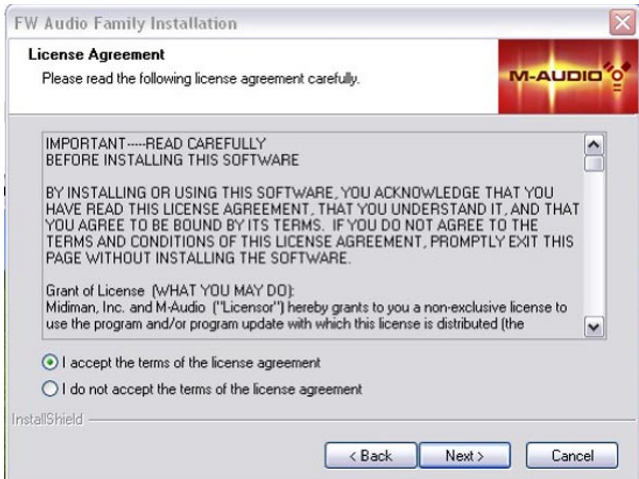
FW Audio Family Installation

License Agreement

Please read the following license agreement carefully.

M-AUDIO

IMPORTANT-----READ CAREFULLY
BEFORE INSTALLING THIS SOFTWARE

BY INSTALLING OR USING THIS SOFTWARE, YOU ACKNOWLEDGE THAT YOU HAVE READ THIS LICENSE AGREEMENT, THAT YOU UNDERSTAND IT, AND THAT YOU AGREE TO BE BOUND BY ITS TERMS. IF YOU DO NOT AGREE TO THE TERMS AND CONDITIONS OF THIS LICENSE AGREEMENT, PROMPTLY EXIT THIS PAGE WITHOUT INSTALLING THE SOFTWARE.

Grant of License (WHAT YOU MAY DO):
Midiman, Inc. and M-Audio ("Licensor") hereby grants to you a non-exclusive license to use the program and/or program update with which this license is distributed (the

I accept the terms of the license agreement

I do not accept the terms of the license agreement

InstallShield

< Back

Next >

Cancel